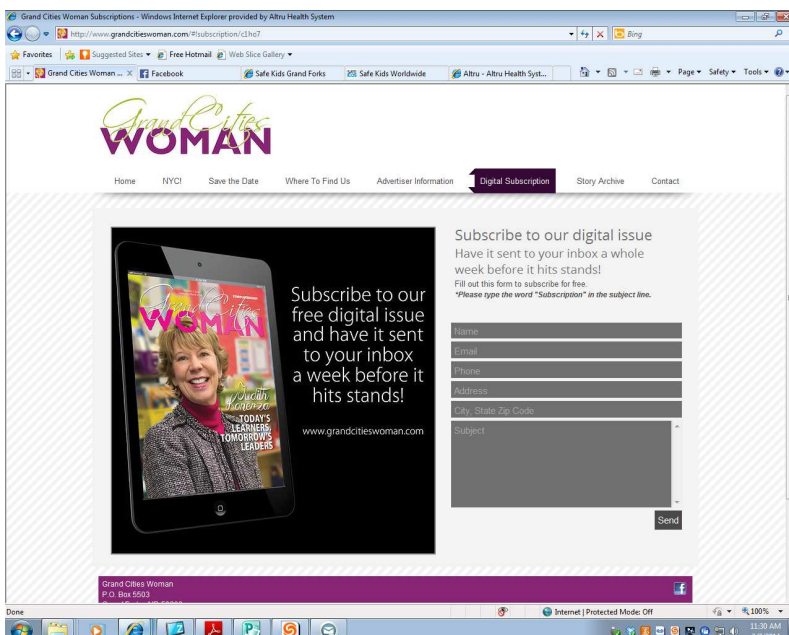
Grand Cities Woman Subscriptions - Windows Internet Explorer provided by Altru Health System

http://www.grandcitieswoman.com/#!subscription/c1ho7

Bing

Favorites | Suggested Sites ▾ | Free Hotmail | Web Slice Gallery ▾

Grand Cities Woman ... | Facebook | Safe Kids Grand Forks | Safe Kids Worldwide | Altru - Altru Health Syst...

Page ▾ Safety ▾ Tools ▾

Grand Cities WOMAN

Home | NYC! | Save the Date | Where To Find Us | Advertiser Information | Digital Subscription | Story Archive | Contact

Grand Cities WOMAN

Judith Lorenzo

TODAY'S LEARNERS, TOMORROW'S LEADERS

Subscribe to our free digital issue and have it sent to your inbox a week before it hits stands!

www.grandcitieswoman.com

Subscribe to our digital issue

Have it sent to your inbox a whole week before it hits stands!

Fill out this form to subscribe for free.

*Please type the word "Subscription" in the subject line.

Name

Email

Phone

Address

City, State Zip Code

Subject

Send

Grand Cities Woman

P.O. Box 5503

Done | Internet | Protected Mode: Off | 100% ▾

11:30 AM